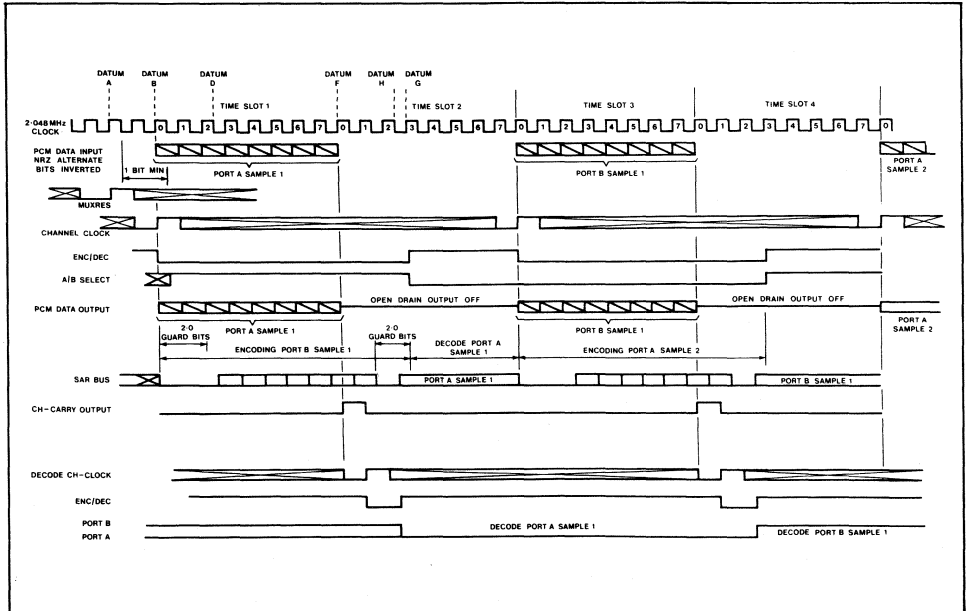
DATUM A
DATUM B
DATUM D
DATUM F
DATUM H
DATUM G

TIME SLOT 1
TIME SLOT 2
TIME SLOT 3
TIME SLOT 4

2·048 MHz CLOCK

0 1 2 3 4 5 6 7 0 1 2 3 4 5 6 7 0 1 2 3 4 5 6 7 0 1 2 3 4 5 6 7 0

PCM DATA INPUT NRZ ALTERNATE BITS INVERTED

1 BIT MIN

PORT A SAMPLE 1
PORT B SAMPLE 1
PORT A SAMPLE 2

MUXRES

CHANNEL CLOCK

ENC/DEC

A/B SELECT

PCM DATA OUTPUT
OPEN DRAIN OUTPUT OFF
OPEN DRAIN OUTPUT OFF
PORT A SAMPLE 1
PORT B SAMPLE 1
PORT A SAMPLE 2

2·0 GUARD BITS
2·0 GUARD BITS
ENCODING PORT B SAMPLE 1
DECODE PORT A SAMPLE 1
ENCODING PORT A SAMPLE 2

SAR BUS
PORT A SAMPLE 1
PORT B SAMPLE 1

CH-CARRY OUTPUT

DECODE CH-CLOCK

ENC/DEC

PORT B
PORT A
DECODE PORT A SAMPLE 1
DECODE PORT B SAMPLE 1